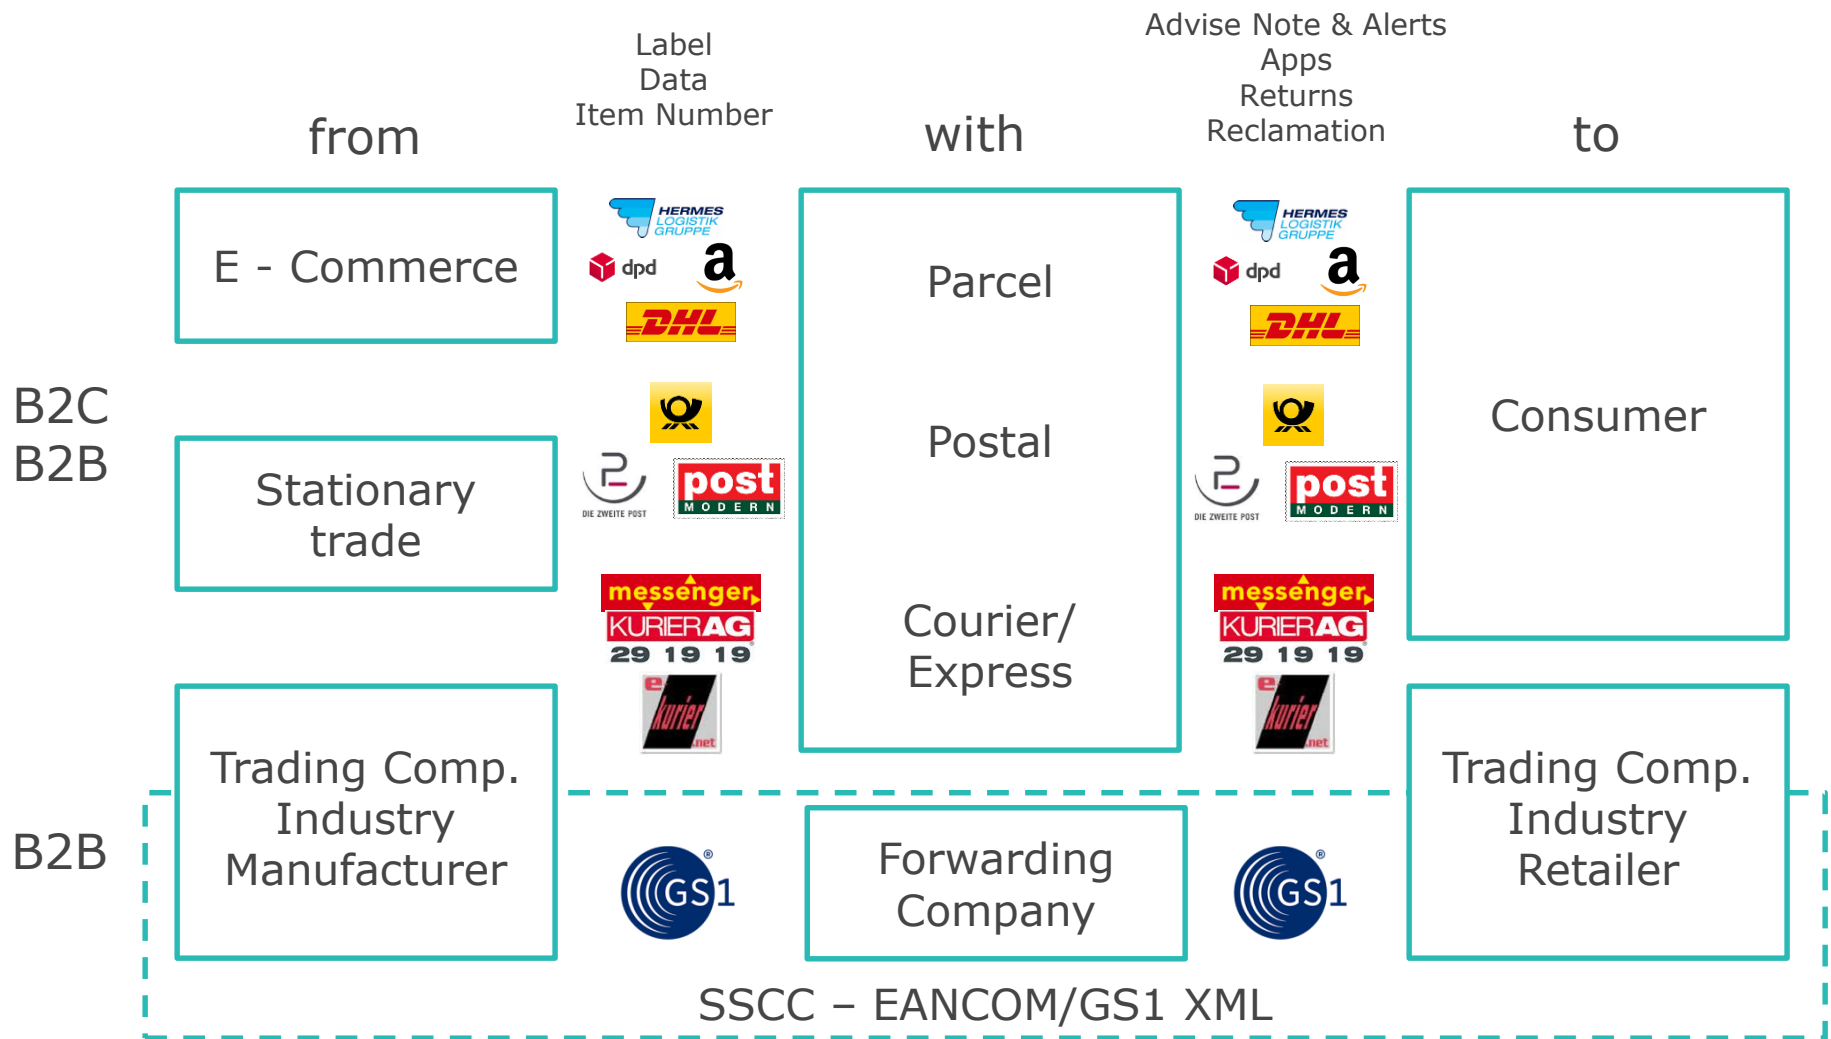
from

Label
Data
Item Number

with

Advise Note & Alerts
Apps
Returns
Reclamation

to

B2C
B2B

E - Commerce

HERMES LOGISTIK GRUPPE
dpd
a
DHL

Stationary trade

DIE ZWEITE POST
post MODERN

messenger KURIER AG 29 19 19
ekurier.net

Parcel

Postal

Courier/ Express

HERMES LOGISTIK GRUPPE
dpd
a
DHL

DIE ZWEITE POST
post MODERN

messenger KURIER AG 29 19 19
ekurier.net

Consumer

B2B

Trading Comp. Industry Manufacturer

GS1

Forwarding Company

GS1

Trading Comp. Industry Retailer

SSCC – EANCOM/GS1 XML